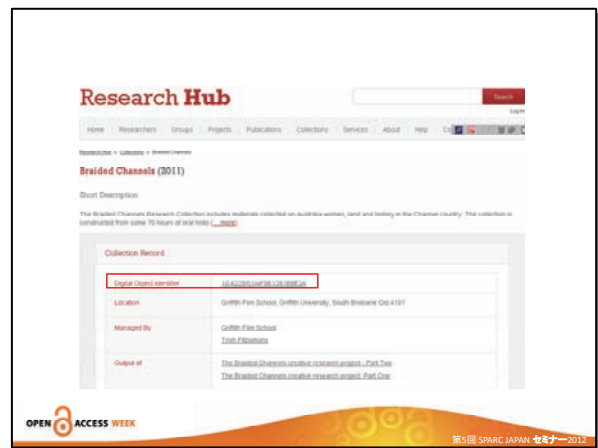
Research Hub

Search

Login

Home Researchers Groups Projects Publications Collections Services About Help

Research Hub > Collections > Braided Channels

Braided Channels (2011)

Short Description

The Braided Channels Research Collection includes materials collected on Australia women, land and history in the Channel country. The collection is constructed from some 70 hours of oral histo (... more)

Collection Record

| | |
|---|---|
| Digital Object Identifier | 10.4225/01/4F8B12B18BE2A |
| Location | Griffith Film School, Griffith University, South Brisbane Qld 4101 |
| Managed By | Griffith Film School<br>Trish FitzSimons |
| Output of | The Braided Channels creative research project - Part Two<br>The Braided Channels creative research project: Part One |

OPEN ACCESS WEEK

第5回 SPARC JAPAN セミナー2012